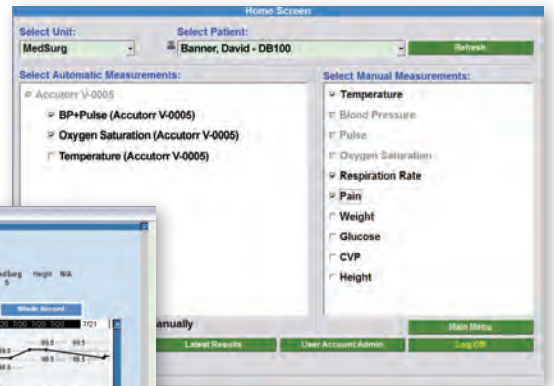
Home Screen

Select Unit:
MedSurg

Select Patient:
Banner, David - DB100

Refresh

Select Automatic Measurements:
Accutorr V-0005
BP+Pulse (Accutorr V-0005)
Oxygen Saturation (Accutorr V-0005)
Temperature (Accutorr V-0005)

Select Manual Measurements:
Temperature
Blood Pressure
Pulse
Oxygen Saturation
Respiration Rate
Pain
Weight
Glucose
CVP
Height

anually

Main Menu

Latest Results
User Account Admin
Log Off

edSurg Height N/A
5

Whole Account

7/20 7/20 7/20 7/20 7/21

99.5 99.5 99.5
98.5 98.5